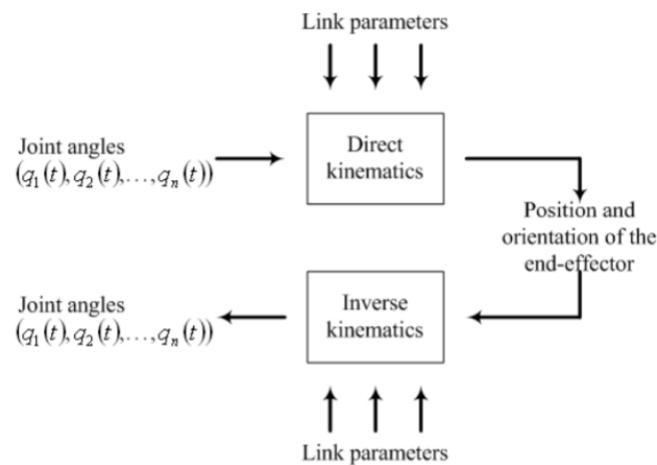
Link parameters

Joint angles
$(q_1(t), q_2(t), \ldots, q_n(t))$

Direct kinematics

Position and orientation of the end-effector

Joint angles
$(q_1(t), q_2(t), \ldots, q_n(t))$

Inverse kinematics

Link parameters